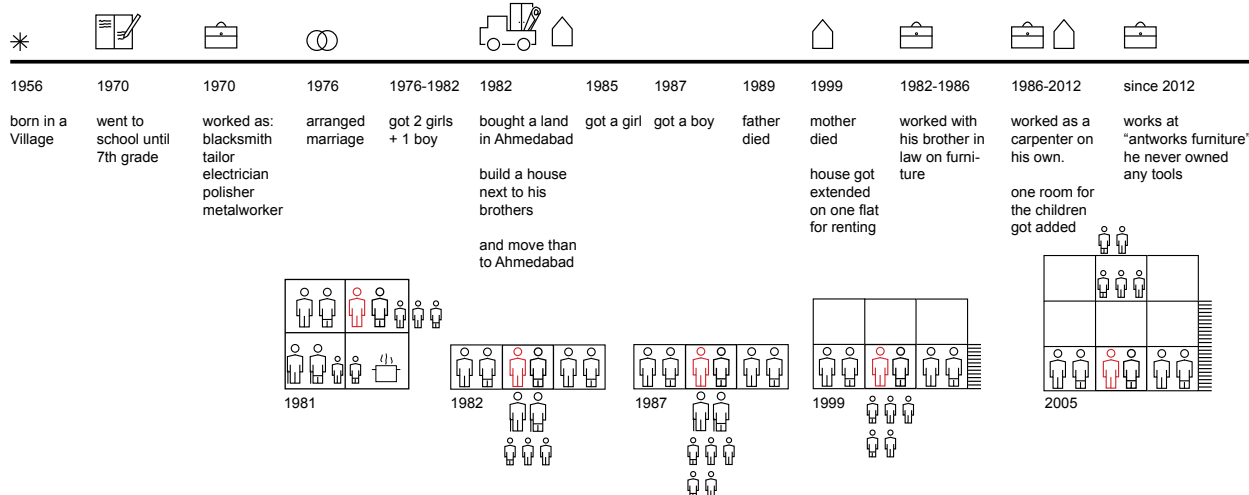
1956

born in a Village

1970

went to school until 7th grade

1970

worked as: blacksmith tailor electrician polisher metalworker

1976

arranged marriage

1976-1982

got 2 girls + 1 boy

1982

bought a land in Ahmedabad

build a house next to his brothers

and move than to Ahmedabad

1985

got a girl

1987

got a boy

1989

father died

1999

mother died

house got extended on one flat for renting

1982-1986

worked with his brother in law on furniture

1986-2012

worked as a carpenter on his own.

one room for the children got added

since 2012

works at "antworks furniture" he never owned any tools

1981

1982

1987

1999

2005